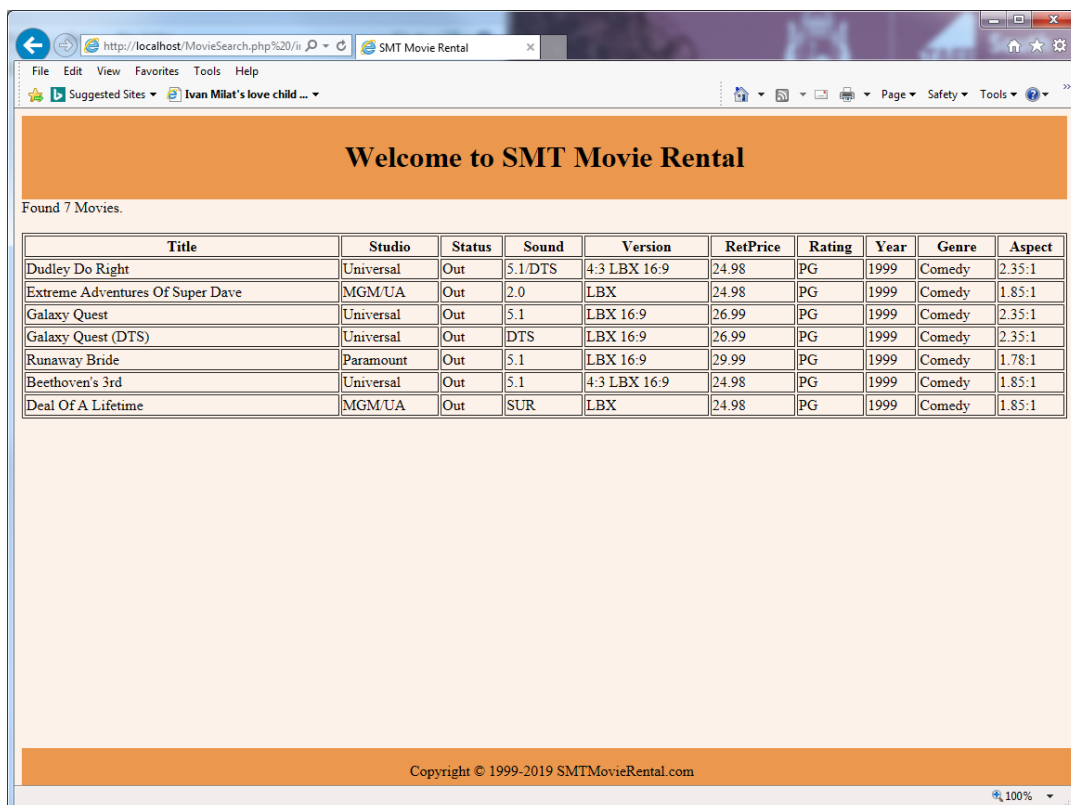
http://localhost/MovieSearch.php%20/i SMT Movie Rental

File Edit View Favorites Tools Help

Suggested Sites ▾ Ivan Milat's love child ... ▾

Page ▾ Safety ▾ Tools ▾

Welcome to SMT Movie Rental

Found 7 Movies.

| Title | Studio | Status | Sound | Version | RetPrice | Rating | Year | Genre | Aspect |
|---|---|---|---|---|---|---|---|---|---|
| Dudley Do Right | Universal | Out | 5.1/DTS | 4:3 LBX 16:9 | 24.98 | PG | 1999 | Comedy | 2.35:1 |
| Extreme Adventures Of Super Dave | MGM/UA | Out | 2.0 | LBX | 24.98 | PG | 1999 | Comedy | 1.85:1 |
| Galaxy Quest | Universal | Out | 5.1 | LBX 16:9 | 26.99 | PG | 1999 | Comedy | 2.35:1 |
| Galaxy Quest (DTS) | Universal | Out | DTS | LBX 16:9 | 26.99 | PG | 1999 | Comedy | 2.35:1 |
| Runaway Bride | Paramount | Out | 5.1 | LBX 16:9 | 29.99 | PG | 1999 | Comedy | 1.78:1 |
| Beethoven's 3rd | Universal | Out | 5.1 | 4:3 LBX 16:9 | 24.98 | PG | 1999 | Comedy | 1.85:1 |
| Deal Of A Lifetime | MGM/UA | Out | SUR | LBX | 24.98 | PG | 1999 | Comedy | 1.85:1 |

Copyright © 1999-2019 SMTMovieRental.com

100%